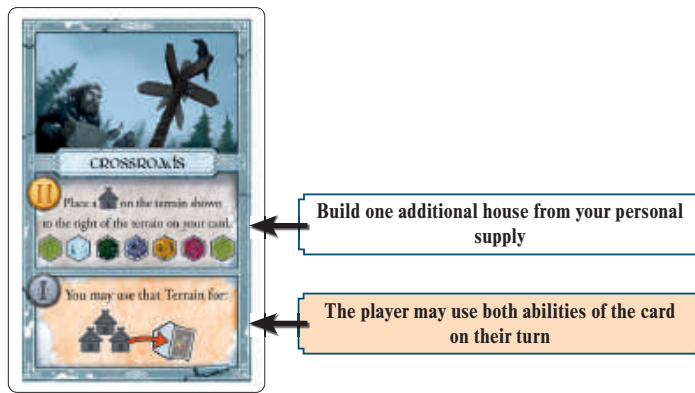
CROSSROADS

II

Place a on the terrain shown to the right of the terrain on your card.

I

You may use that Terrain for:

Build one additional house from your personal supply

The player may use both abilities of the card on their turn